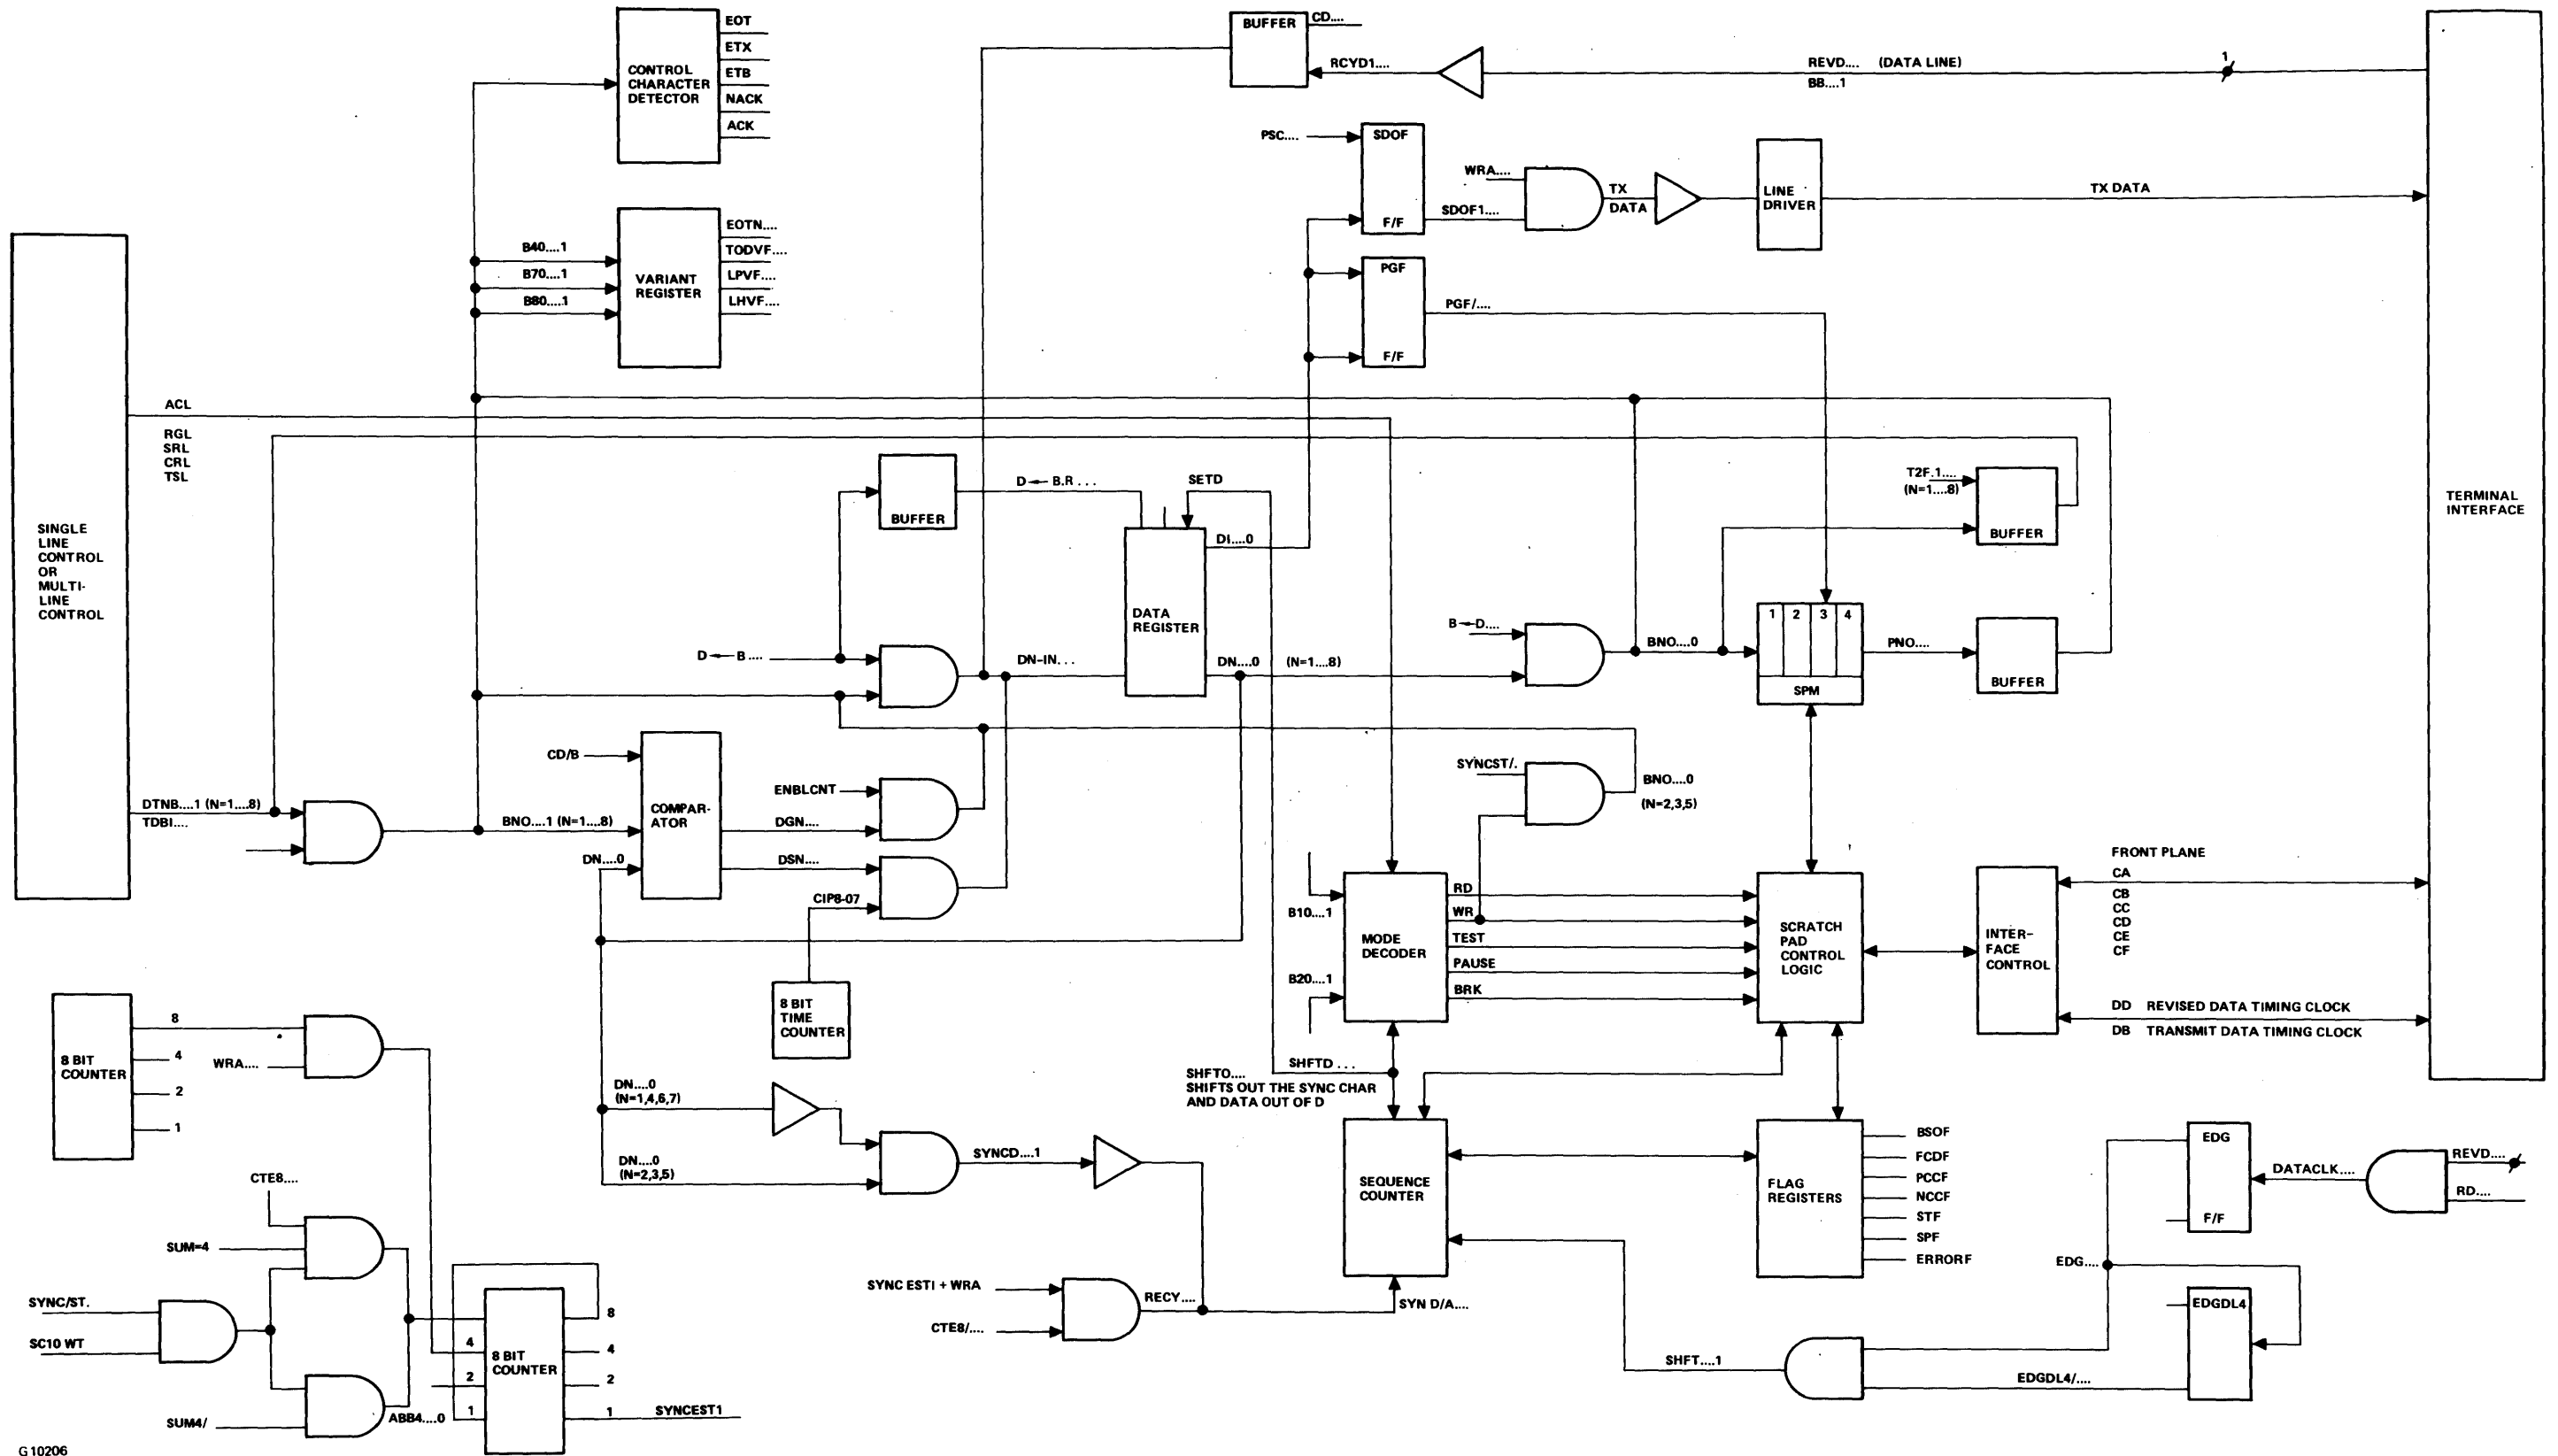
CONTROL CHARACTER DETECTOR
EOT
ETX
ETB
NACK
ACK

BUFFER
CD....
RCYD1....
REVD.... (DATA LINE)
BB....1
1

B40....1
B70....1
B80....1
VARIANT REGISTER
EOTN....
TODVF....
LPVF....
LHVF....

PSC....
SDOF
F/F
SDOF1....
WRA....
TX DATA
LINE DRIVER
TX DATA

PGF
F/F
PGF/....

SINGLE LINE CONTROL OR MULTI-LINE CONTROL

ACL
RGL
SRL
CRL
TSL

BUFFER
D ← B.R . . .
SETD
DATA REGISTER
DI....0
T2F.1....
(N=1....8)
BUFFER

TERMINAL INTERFACE

D ← B....
DN-IN. . .
DN....0
(N=1....8)
B ← D....
BNO....0
1 2 3 4
SPM
PNO....
BUFFER

CD/B
COMPAR-ATOR
ENBLCNT
DGN....
DSN....
CIP8-07
SYNCST/.
BNO....0
(N=2,3,5)

DTNB....1 (N=1....8)
TDBI....
BNO....1 (N=1....8)
DN....0

8 BIT TIME COUNTER

B10....1
B20....1
MODE DECODER
RD
WR
TEST
PAUSE
BRK
SCRATCH PAD CONTROL LOGIC
INTER-FACE CONTROL
FRONT PLANE
CA
CB
CC
CD
CE
CF
DD REVISED DATA TIMING CLOCK
DB TRANSMIT DATA TIMING CLOCK

8 BIT COUNTER
8
4
2
1
WRA....

SHFTO....
SHIFTS OUT THE SYNC CHAR AND DATA OUT OF D
SHFTD . . .
DN....0
(N=1,4,6,7)
DN....0
(N=2,3,5)
SYNCD....1
SEQUENCE COUNTER
FLAG REGISTERS
BSOF
FCDF
PCCF
NCCF
STF
SPF
ERRORF

EDG
F/F
DATACLK....
REVD....
RD....
EDG....
EDGDL4

CTE8....
SUM=4
SYNC/ST.
SC10 WT
SUM4/
ABB4....0
8 BIT COUNTER
4
2
1
8
4
2
1
SYNCEST1

SYNC ESTI + WRA
CTE8/....
RECY....
SYN D/A....
SHFT....1
EDGDL4/....

G10206